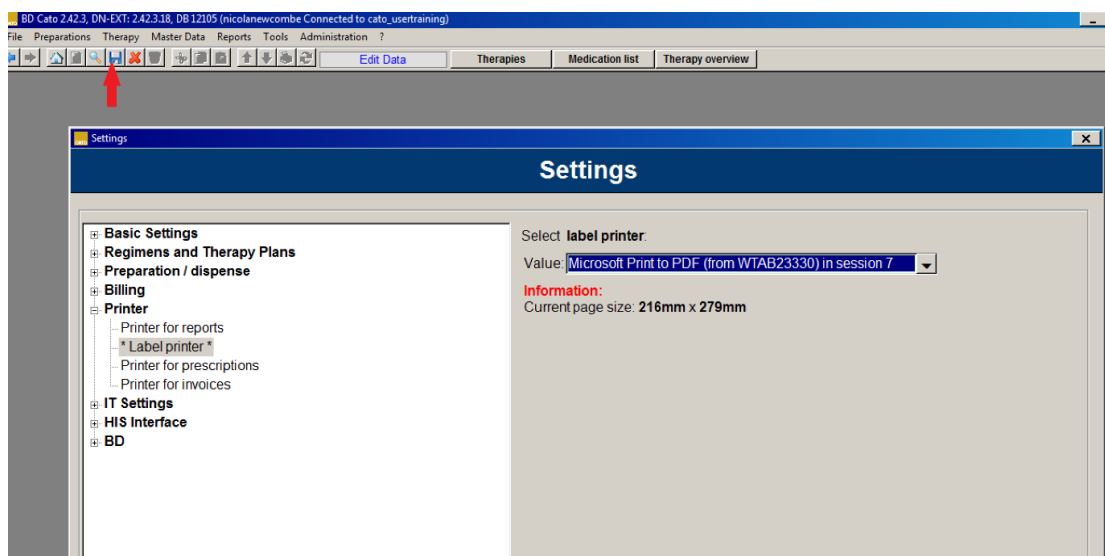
BD Cato 2.42.3, DN-EXT: 2.42.3.18, DB 12105 (nicolanewcombe Connected to cato_usertraining)

File Preparations Therapy Master Data Reports Tools Administration ?

Edit Data
Therapies
Medication list
Therapy overview

Settings

Settings

Basic Settings
Regimens and Therapy Plans
Preparation / dispense
Billing
Printer
Printer for reports
* Label printer *
Printer for prescriptions
Printer for invoices
IT Settings
HIS Interface
BD

Select label printer:
Value: Microsoft Print to PDF (from WTAB23330) in session 7

Information:
Current page size: 216mm x 279mm